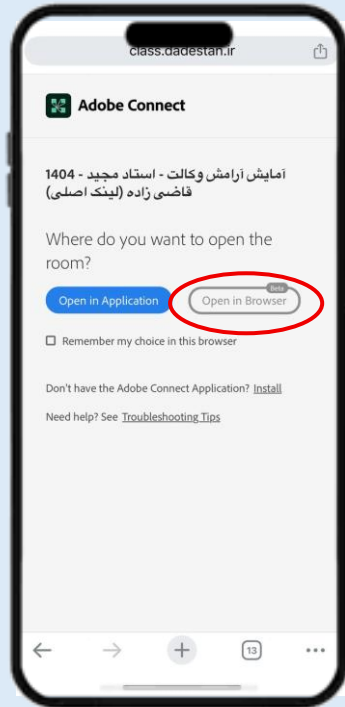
class.dadestan.ir

Adobe Connect

آمایش آرامش وکالت - استاد مجید - 1404 قاضی زاده (لینک اصلی)

Where do you want to open the room?

Open in Application

Beta

Open in Browser

Remember my choice in this browser

Don't have the Adobe Connect Application? Install

Need help? See Troubleshooting Tips

13